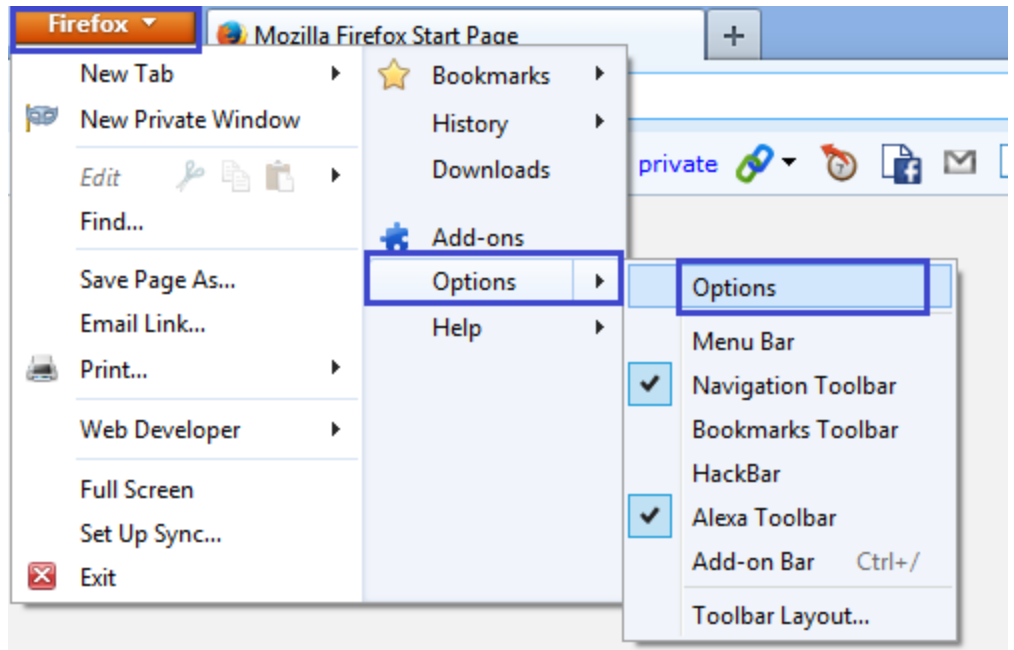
Firefox

Mozilla Firefox Start Page

+

New Tab

New Private Window

Edit

Find...

Save Page As...

Email Link...

Print...

Web Developer

Full Screen

Set Up Sync...

Exit

Bookmarks

History

Downloads

Add-ons

Options

Help

private

Options

Menu Bar

Navigation Toolbar

Bookmarks Toolbar

HackBar

Alexa Toolbar

Add-on Bar Ctrl+/

Toolbar Layout...